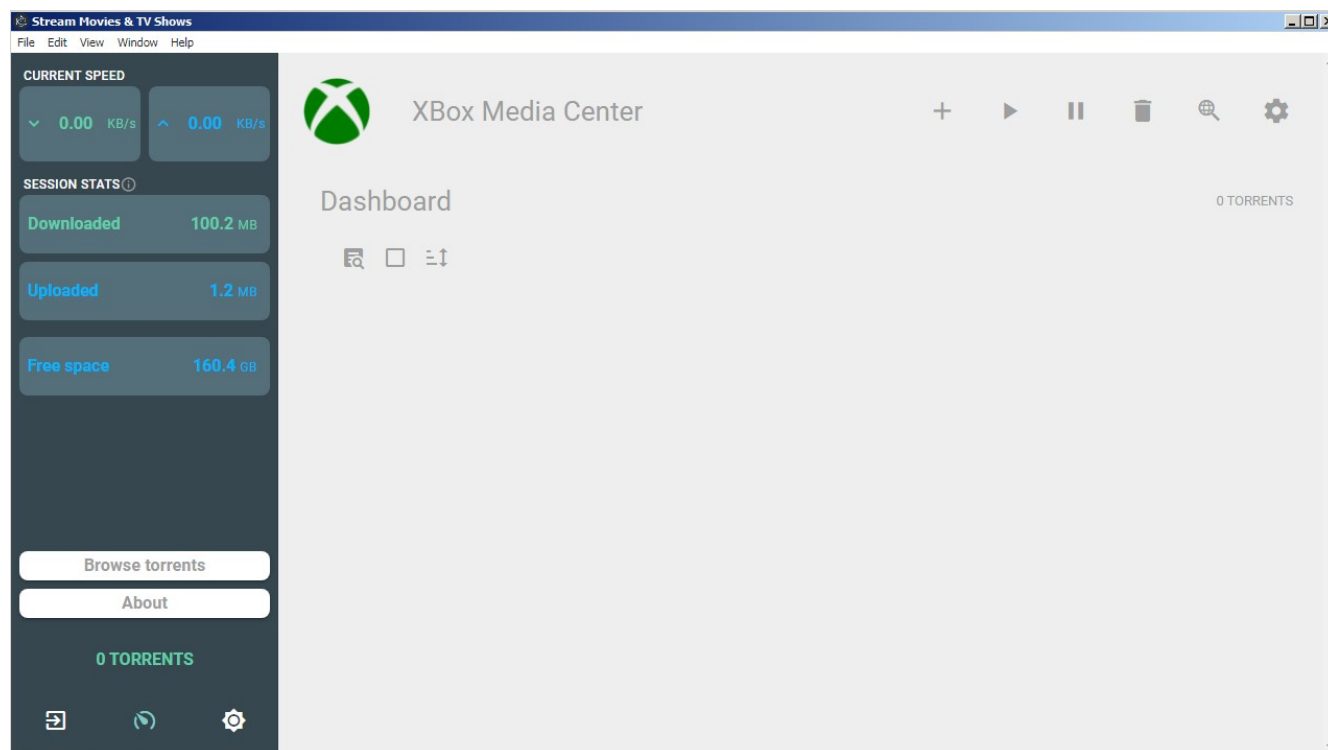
Stream Movies & TV Shows
File Edit View Window Help

CURRENT SPEED
0.00 KB/s
0.00 KB/s

SESSION STATS
Downloaded 100.2 MB
Uploaded 1.2 MB
Free space 160.4 GB

Browse torrents
About

0 TORRENTS

XBox Media Center

Dashboard

0 TORRENTS